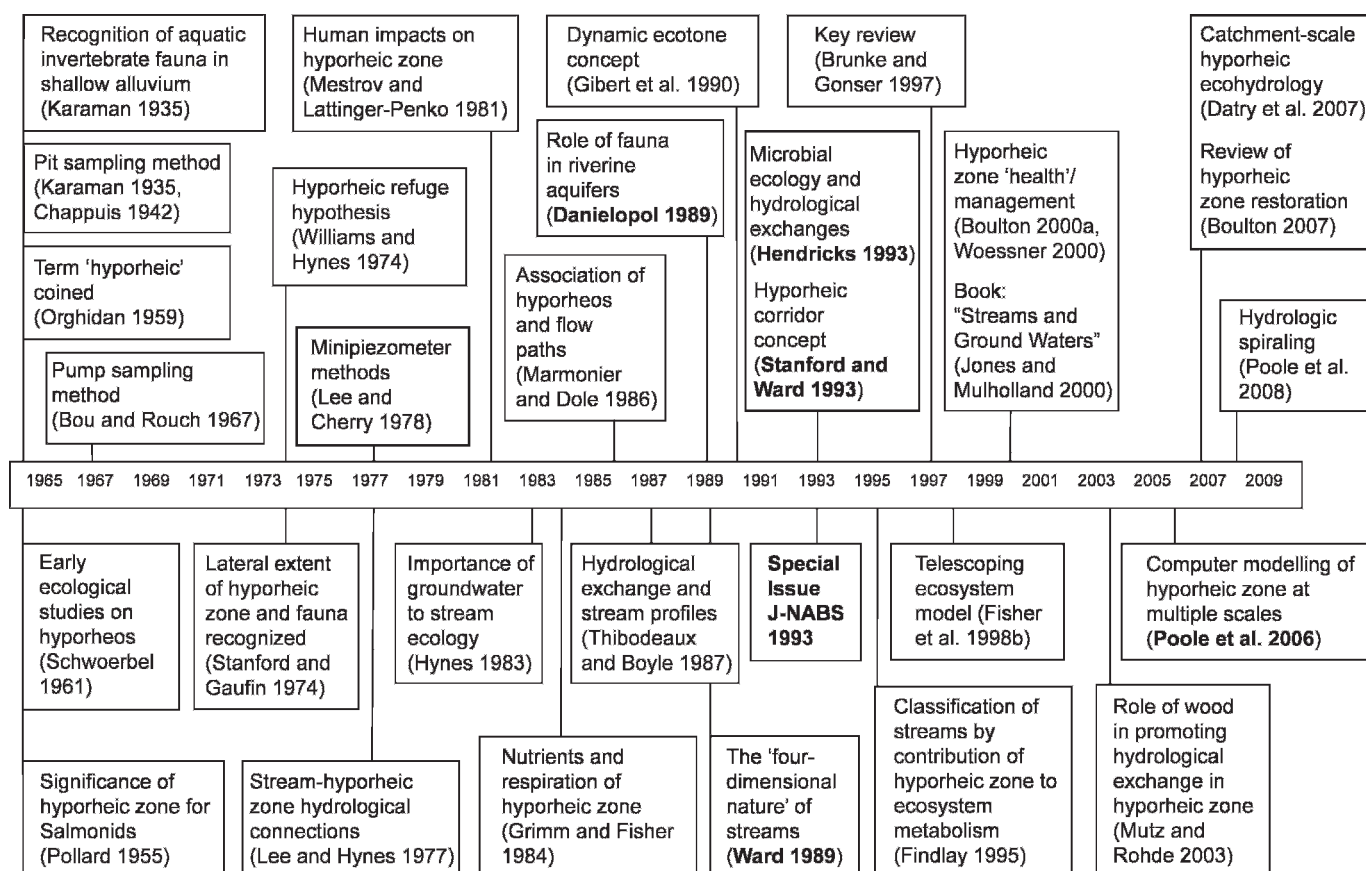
Recognition of aquatic invertebrate fauna in shallow alluvium (Karaman 1935)

Pit sampling method (Karaman 1935, Chappuis 1942)

Term 'hyporheic' coined (Orghidan 1959)

Pump sampling method (Bou and Rouch 1967)

Human impacts on hyporheic zone (Mestrov and Lattinger-Penko 1981)

Hyporheic refuge hypothesis (Williams and Hynes 1974)

Minipiezometer methods (Lee and Cherry 1978)

Dynamic ecotone concept (Gibert et al. 1990)

Role of fauna in riverine aquifers (**Danielopol 1989**)

Association of hyporheos and flow paths (Marmonier and Dole 1986)

Key review (Brunke and Gonser 1997)

Microbial ecology and hydrological exchanges (**Hendricks 1993**)

Hyporheic corridor concept (**Stanford and Ward 1993**)

Hyporheic zone 'health'/ management (Boulton 2000a, Woessner 2000)

Book: "Streams and Ground Waters" (Jones and Mulholland 2000)

Catchment-scale hyporheic ecohydrology (Datry et al. 2007)

Review of hyporheic zone restoration (Boulton 2007)

Hydrologic spiraling (Poole et al. 2008)

1965 1967 1969 1971 1973 1975 1977 1979 1981 1983 1985 1987 1989 1991 1993 1995 1997 1999 2001 2003 2005 2007 2009

Early ecological studies on hyporheos (Schwoerbel 1961)

Lateral extent of hyporheic zone and fauna recognized (Stanford and Gaufin 1974)

Importance of groundwater to stream ecology (Hynes 1983)

Hydrological exchange and stream profiles (Thibodeaux and Boyle 1987)

**Special Issue J-NABS 1993**

Telescoping ecosystem model (Fisher et al. 1998b)

Computer modelling of hyporheic zone at multiple scales (**Poole et al. 2006**)

Significance of hyporheic zone for Salmonids (Pollard 1955)

Stream-hyporheic zone hydrological connections (Lee and Hynes 1977)

Nutrients and respiration of hyporheic zone (Grimm and Fisher 1984)

The 'four-dimensional nature' of streams (**Ward 1989**)

Classification of streams by contribution of hyporheic zone to ecosystem metabolism (Findlay 1995)

Role of wood in promoting hydrological exchange in hyporheic zone (Mutz and Rohde 2003)